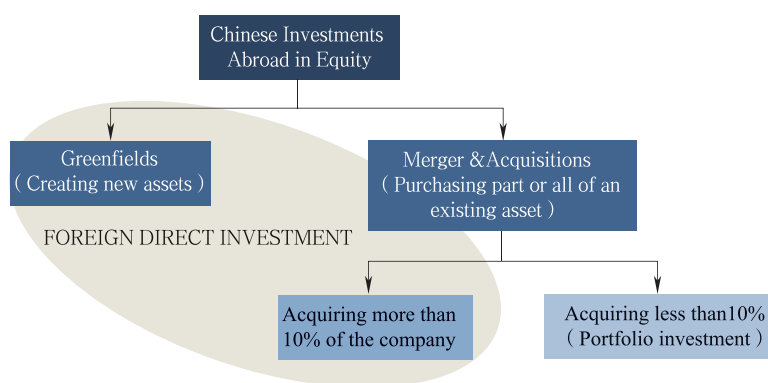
Chinese Investments Abroad in Equity

Greenfields
( Creating new assets )

Merger &Acquisitions
( Purchasing part or all of an existing asset )

FOREIGN DIRECT INVESTMENT

Acquiring more than 10% of the company

Acquiring less than10%
( Portfolio investment )